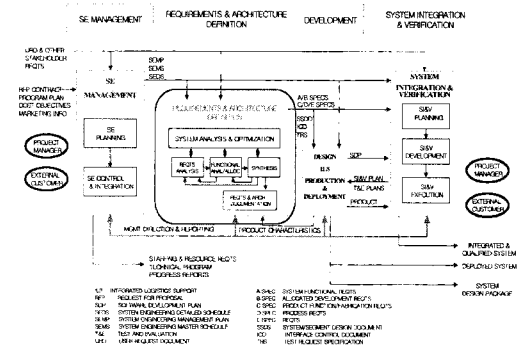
SE MANAGEMENT | REQUIREMENTS & ARCHITECTURE DEFINITION | DEVELOPMENT | SYSTEM INTEGRATION & VERIFICATION

URD & OTHER STAKEHOLDER REQTS

RFP CONTRACT PROGRAM PLAN DOD OBJECTIVES MARKETING INFO

SE MANAGEMENT

SEMP
SEMS
SEDS

SE PLANNING

SE CONTROL & INTEGRATION

PROJECT MANAGER

EXTERNAL CUSTOMER

REQUIREMENTS & ARCHITECTURE DEFINITION

SYSTEM ANALYSIS & OPTIMIZATION

REQTS ANALYSIS

FUNCTIONAL ANAL/ALLOC

SYNTHESIS

REQ'S & ARCH DOCUMENTATION

A/B SPECS
C/D/E SPECS
SSDD
ICD
TRS

DESIGN & PRODUCTION & DEPLOYMENT

SDP

S/W PLAN
T&E PLANS

PRODUCT

SYSTEM INTEGRATION & VERIFICATION

SI&V PLANNING

SI&V DEVELOPMENT

SI&V EXECUTION

PROJECT MANAGER

EXTERNAL CUSTOMER

MGMT DIRECTION & REPORTING

PRODUCT CHARACTERISTICS

STAFFING & RESOURCE REQ'TS
TECHNICAL PROGRAM
PROGRESS REPORTS

INTEGRATED & QUALIFIED SYSTEM

DEPLOYED SYSTEM

SYSTEM DESIGN PACKAGE

ILS INTEGRATED LOGISTICS SUPPORT
RFP REQUEST FOR PROPOSAL
SDP SOFTWARE DEVELOPMENT PLAN
SEDS SYSTEM ENGINEERING DETAILED SCHEDULE
SEMP SYSTEM ENGINEERING MANAGEMENT PLAN
SEMS SYSTEM ENGINEERING MASTER SCHEDULE
T&E TEST AND EVALUATION
URD USER REQUEST DOCUMENT

A SPEC SYSTEM FUNCTIONAL REQTS
B SPEC ALLOCATED DEVELOPMENT REQTS
C SPEC PRODUCT FUNCTION FABRICATION REQTS
D SPEC PROCESS REQTS
E SPEC MATERIAL REQTS
SSDD SYSTEM/SEGMENT DESIGN DOCUMENT
ICD INTERFACE CONTROL DOCUMENT
TRS TEST REQUEST SPECIFICATION